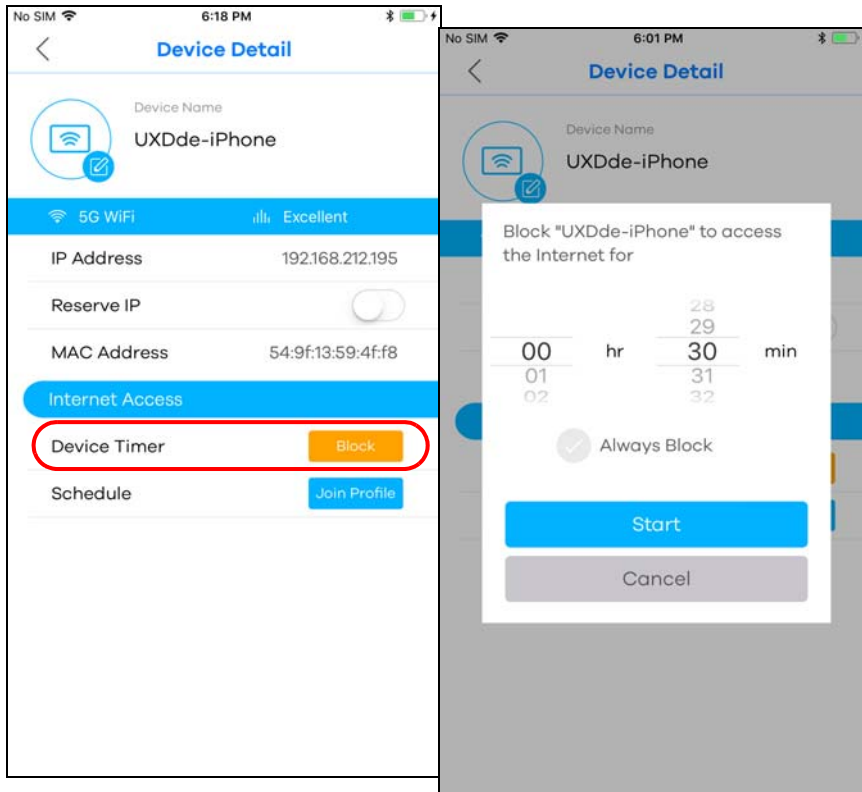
No SIM 6:18 PM

Device Detail

Device Name
UXDde-iPhone

5G WiFi Excellent

IP Address 192.168.212.195

Reserve IP

MAC Address 54:9f:13:59:4f:f8

Internet Access

Device Timer Block

Schedule Join Profile

No SIM 6:01 PM

Device Detail

Device Name
UXDde-iPhone

Block "UXDde-iPhone" to access the Internet for

| | | 28 | |
|---|---|---|---|
| | | 29 | |
| 00 | hr | 30 | min |
| 01 | | 31 | |
| 02 | | 32 | |

Always Block

Start

Cancel